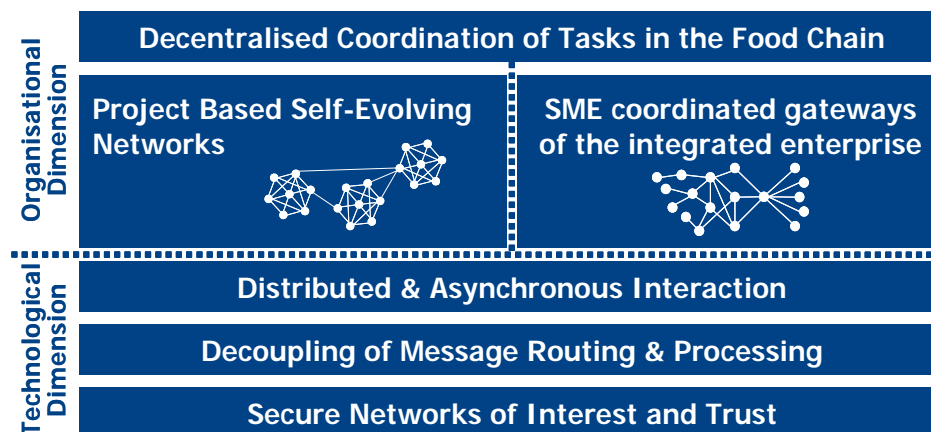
Organisational Dimension

Decentralised Coordination of Tasks in the Food Chain

Project Based Self-Evolving Networks

SME coordinated gateways of the integrated enterprise

Technological Dimension

Distributed & Asynchronous Interaction

Decoupling of Message Routing & Processing

Secure Networks of Interest and Trust